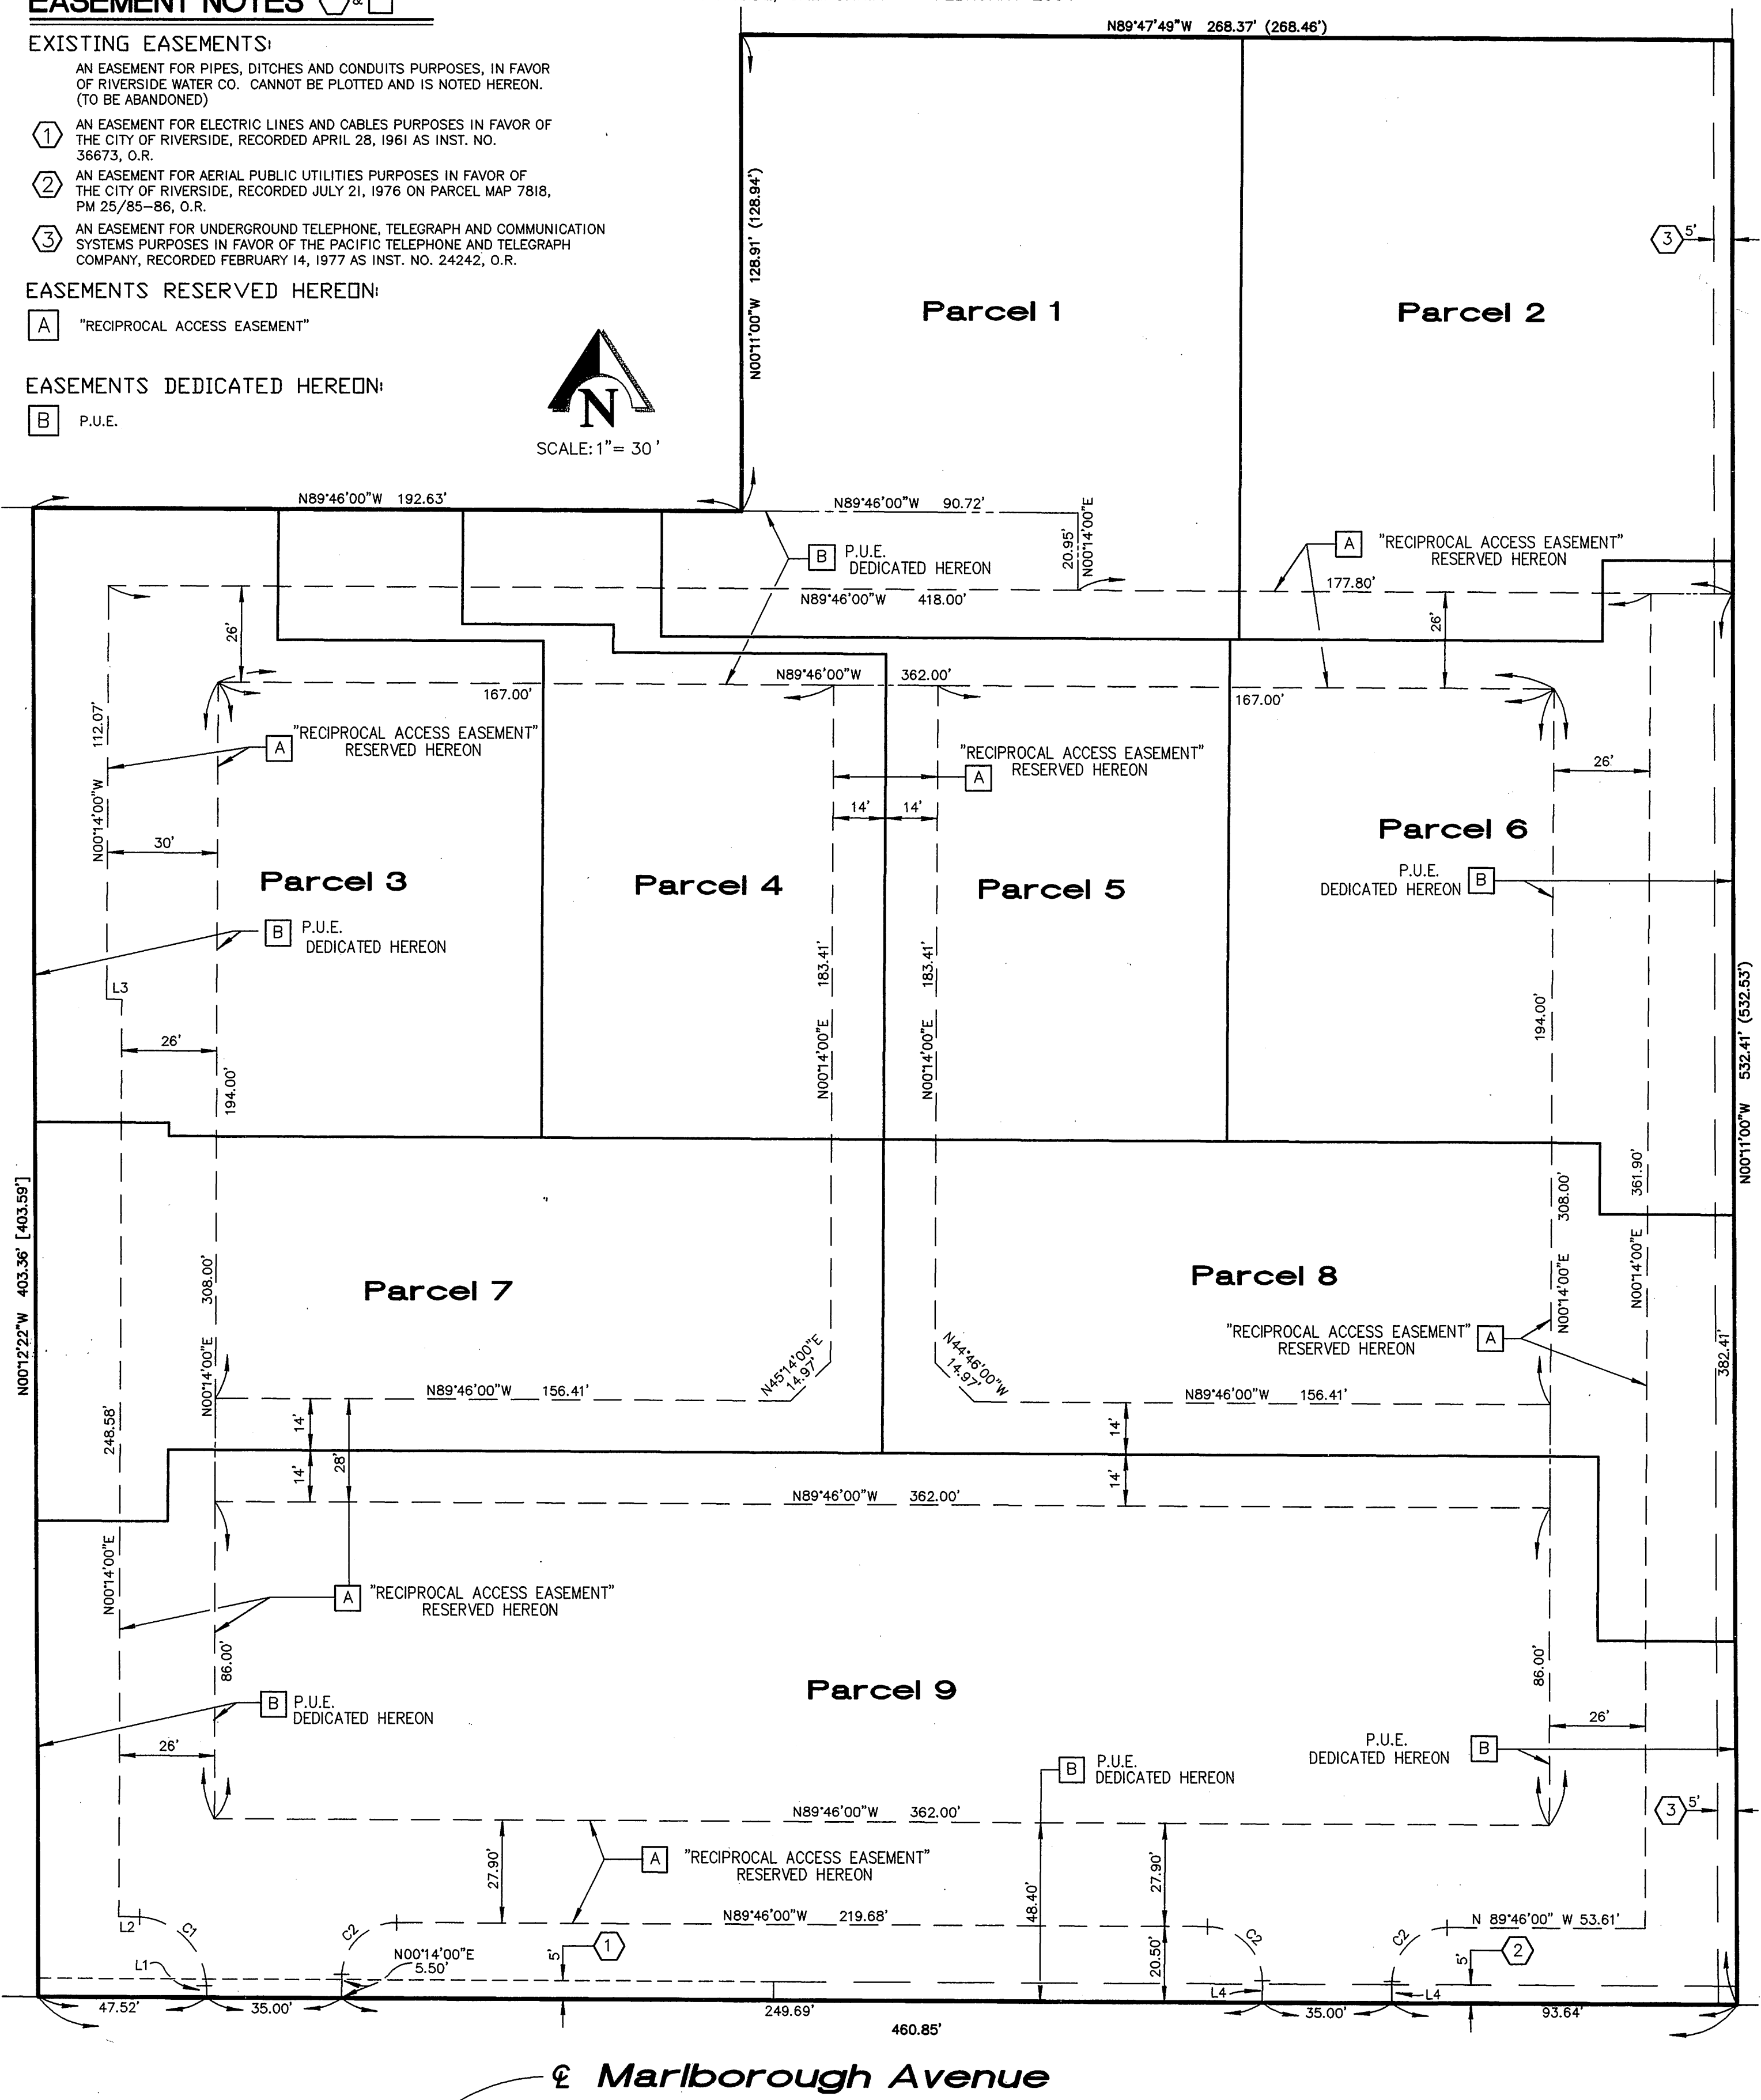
EASEMENT NOTES

EXISTING EASEMENTS:

AN EASEMENT FOR PIPES, DITCHES AND CONDUITS PURPOSES, IN FAVOR OF RIVERSIDE WATER CO. CANNOT BE PLOTTED AND IS NOTED HEREON. (TO BE ABANDONED)

1 AN EASEMENT FOR ELECTRIC LINES AND CABLES PURPOSES IN FAVOR OF THE CITY OF RIVERSIDE, RECORDED APRIL 28, 1961 AS INST. NO. 36673, O.R.

2 AN EASEMENT FOR AERIAL PUBLIC UTILITIES PURPOSES IN FAVOR OF THE CITY OF RIVERSIDE, RECORDED JULY 21, 1976 ON PARCEL MAP 7818, PM 25/85–86, O.R.

3 AN EASEMENT FOR UNDERGROUND TELEPHONE, TELEGRAPH AND COMMUNICATION SYSTEMS PURPOSES IN FAVOR OF THE PACIFIC TELEPHONE AND TELEGRAPH COMPANY, RECORDED FEBRUARY 14, 1977 AS INST. NO. 24242, O.R.

EASEMENTS RESERVED HEREON:

A "RECIPROCAL ACCESS EASEMENT"

EASEMENTS DEDICATED HEREON:

B P.U.E.

N

SCALE: 1"= 30'

N89°47'49"W 268.37' (268.46')

N00°11'00"W 128.91' (128.94')

Parcel 1

Parcel 2

3 5'

N89°46'00"W 192.63'

N89°46'00"W 90.72'

20.95' N00°14'00"E

B P.U.E. DEDICATED HEREON

A "RECIPROCAL ACCESS EASEMENT" RESERVED HEREON

177.80'

N89°46'00"W 418.00'

26'

26'

167.00'

N89°46'00"W 362.00'

167.00'

112.07'

A "RECIPROCAL ACCESS EASEMENT" RESERVED HEREON

"RECIPROCAL ACCESS EASEMENT" RESERVED HEREON A

26'

14' 14'

N00°14'00"W

30'

Parcel 3

Parcel 4

Parcel 5

Parcel 6

P.U.E. DEDICATED HEREON B

B P.U.E. DEDICATED HEREON

183.41'

183.41'

L3

N00°14'00"E

N00°14'00"E

194.00'

26'

194.00'

532.41' (532.53')

N00°11'00"W

361.90'

308.00'

N00°12'22"W 403.36' [403.59']

308.00'

Parcel 7

Parcel 8

N00°14'00"E

N00°14'00"E

"RECIPROCAL ACCESS EASEMENT" RESERVED HEREON A

N00°14'00"E

N45°14'00"E 14.97'

N44°46'00"W 14.97'

382.41'

N89°46'00"W 156.41'

N89°46'00"W 156.41'

248.58'

14'

28'

14'

14'

14'

N89°46'00"W 362.00'

N00°14'00"E

A "RECIPROCAL ACCESS EASEMENT" RESERVED HEREON

86.00'

86.00'

Parcel 9

B P.U.E. DEDICATED HEREON

26'

26'

P.U.E. DEDICATED HEREON B

B P.U.E. DEDICATED HEREON

N89°46'00"W 362.00'

3 5'

27.90'

A "RECIPROCAL ACCESS EASEMENT" RESERVED HEREON

48.40'

27.90'

L2

C1

C2

N89°46'00"W 219.68'

C3

C2

N 89°46'00" W 53.61'

5' 1

N00°14'00"E 5.50'

20.50'

5' 2

L1

L4

L4

47.52'

35.00'

249.69'

35.00'

93.64'

460.85'

℄ Marlborough Avenue